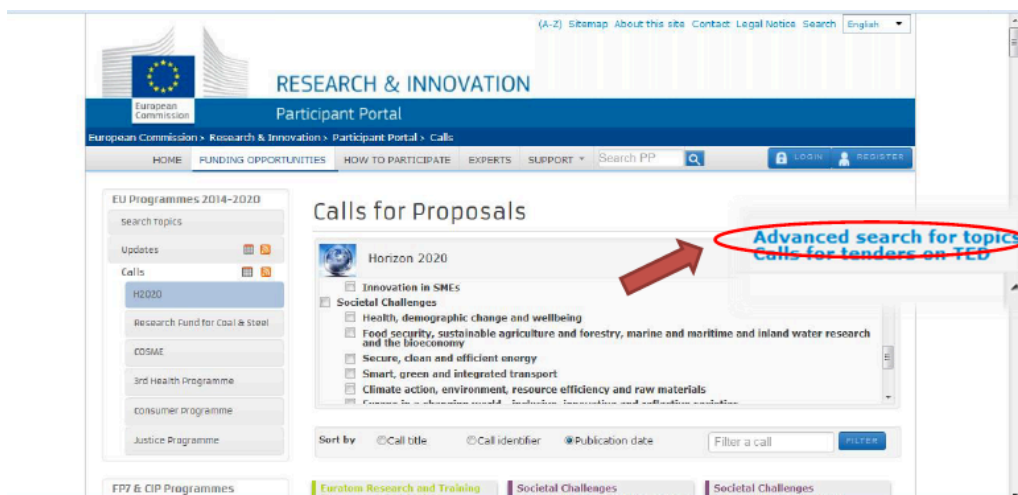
(A-Z) Sitemap About this site Contact Legal Notice Search English

European Commission

RESEARCH & INNOVATION

Participant Portal

European Commission > Research & Innovation > Participant Portal > Calls

HOME FUNDING OPPORTUNITIES HOW TO PARTICIPATE EXPERTS SUPPORT Search PP LOGIN REGISTER

EU Programmes 2014-2020

Search topics

Updates

Calls

H2020

Research Fund for Coal & Steel

COSME

3rd Health Programme

Consumer Programme

Justice Programme

FP7 & CIP Programmes

Calls for Proposals

Horizon 2020

Innovation in SMEs

Societal Challenges

Health, demographic change and wellbeing

Food security, sustainable agriculture and forestry, marine and maritime and inland water research and the bioeconomy

Secure, clean and efficient energy

Smart, green and integrated transport

Climate action, environment, resource efficiency and raw materials

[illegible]

Advanced search for topics

Calls for tenders on TED

Sort by Call title Call identifier Publication date Filter a call FILTER

Euratom Research and Training

Societal Challenges

Societal Challenges